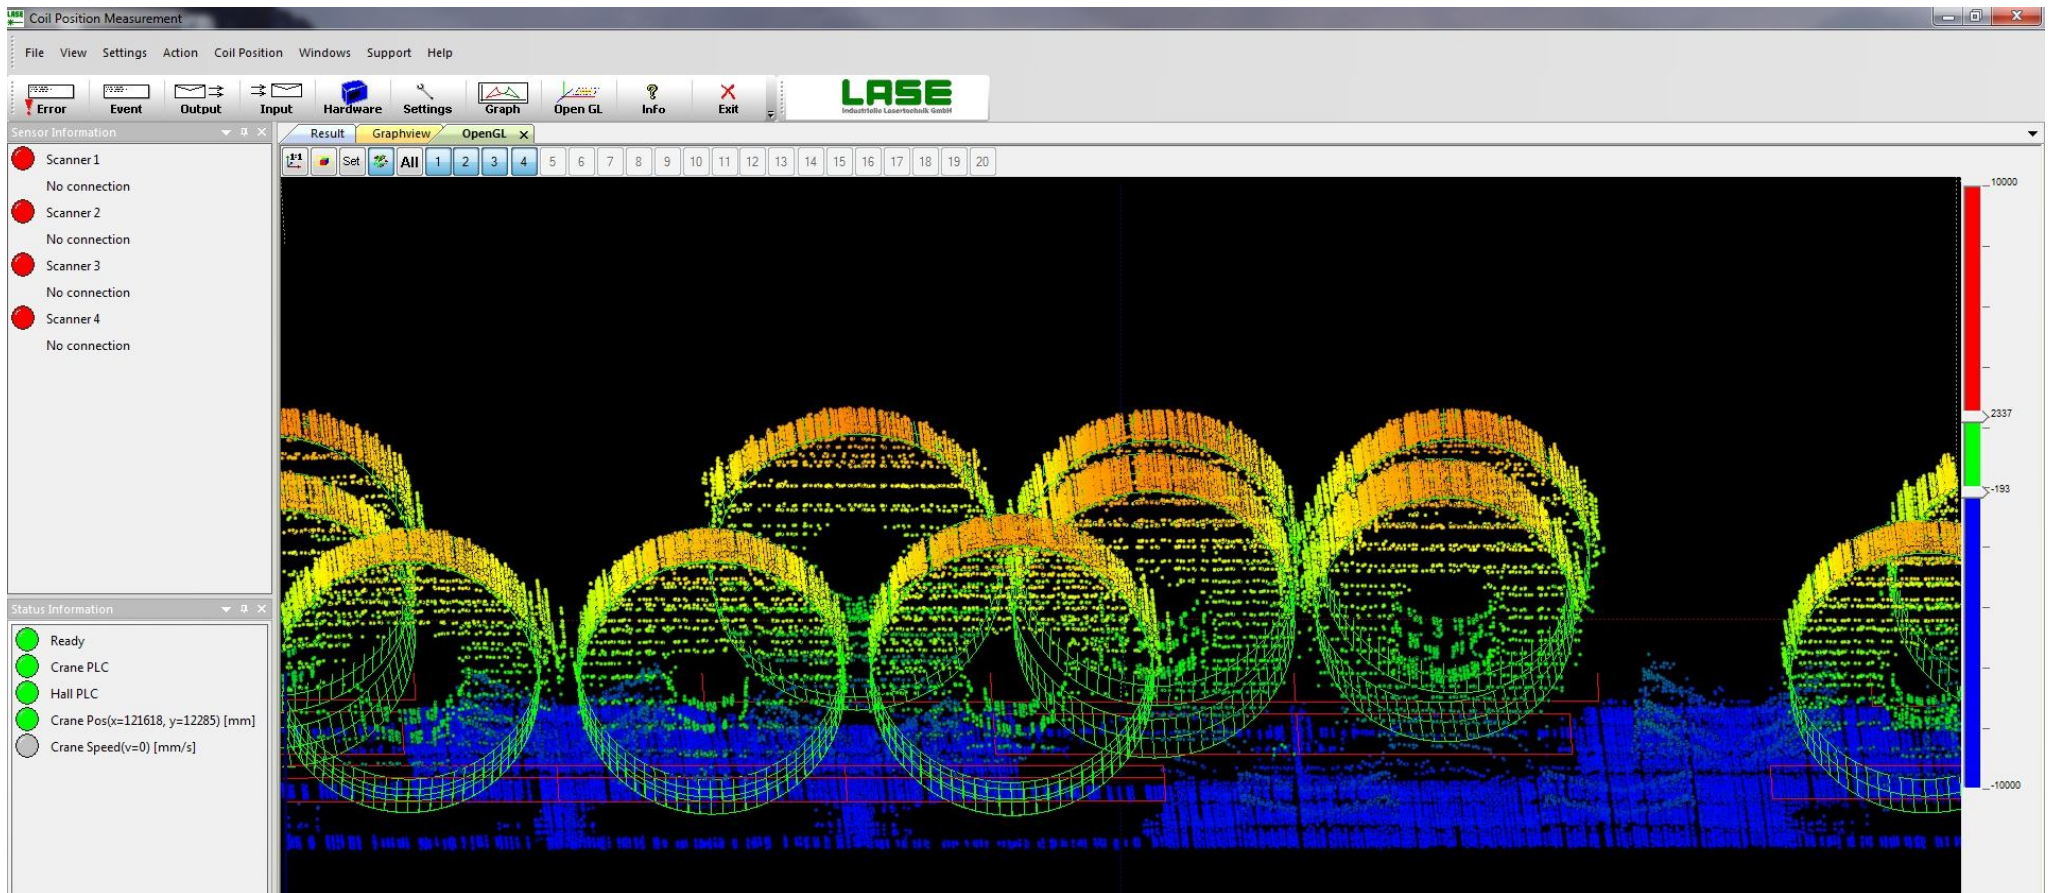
Coil Position Measurement

File View Settings Action Coil Position Windows Support Help

Error Event Output Input Hardware Settings Graph Open GL Info Exit

LASE
Industrielle Lasertechnik GmbH

Sensor Information

Scanner 1
No connection
Scanner 2
No connection
Scanner 3
No connection
Scanner 4
No connection

Status Information

Ready
Crane PLC
Hall PLC
Crane Pos(x=121618, y=12285) [mm]
Crane Speed(v=0) [mm/s]

Result Graphview OpenGL

Set All 1 2 3 4 5 6 7 8 9 10 11 12 13 14 15 16 17 18 19 20

10000
2337
-193
-10000